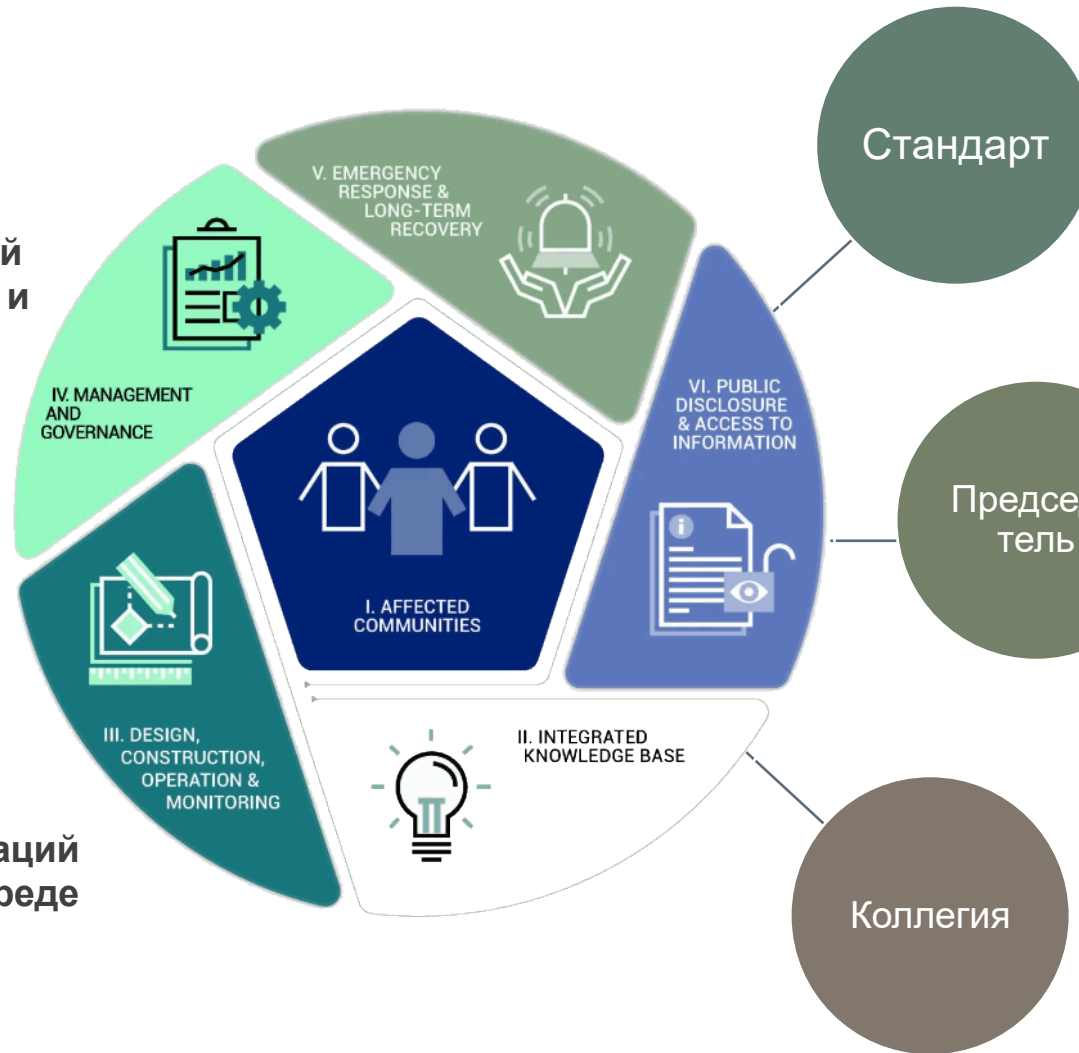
й
и

V. EMERGENCY RESPONSE & LONG-TERM RECOVERY

IV. MANAGEMENT AND GOVERNANCE

VI. PUBLIC DISCLOSURE & ACCESS TO INFORMATION

I. AFFECTED COMMUNITIES

III. DESIGN, CONSTRUCTION, OPERATION & MONITORING

II. INTEGRATED KNOWLEDGE BASE

аций
реде

Стандарт

Предсе
тель

Коллегия